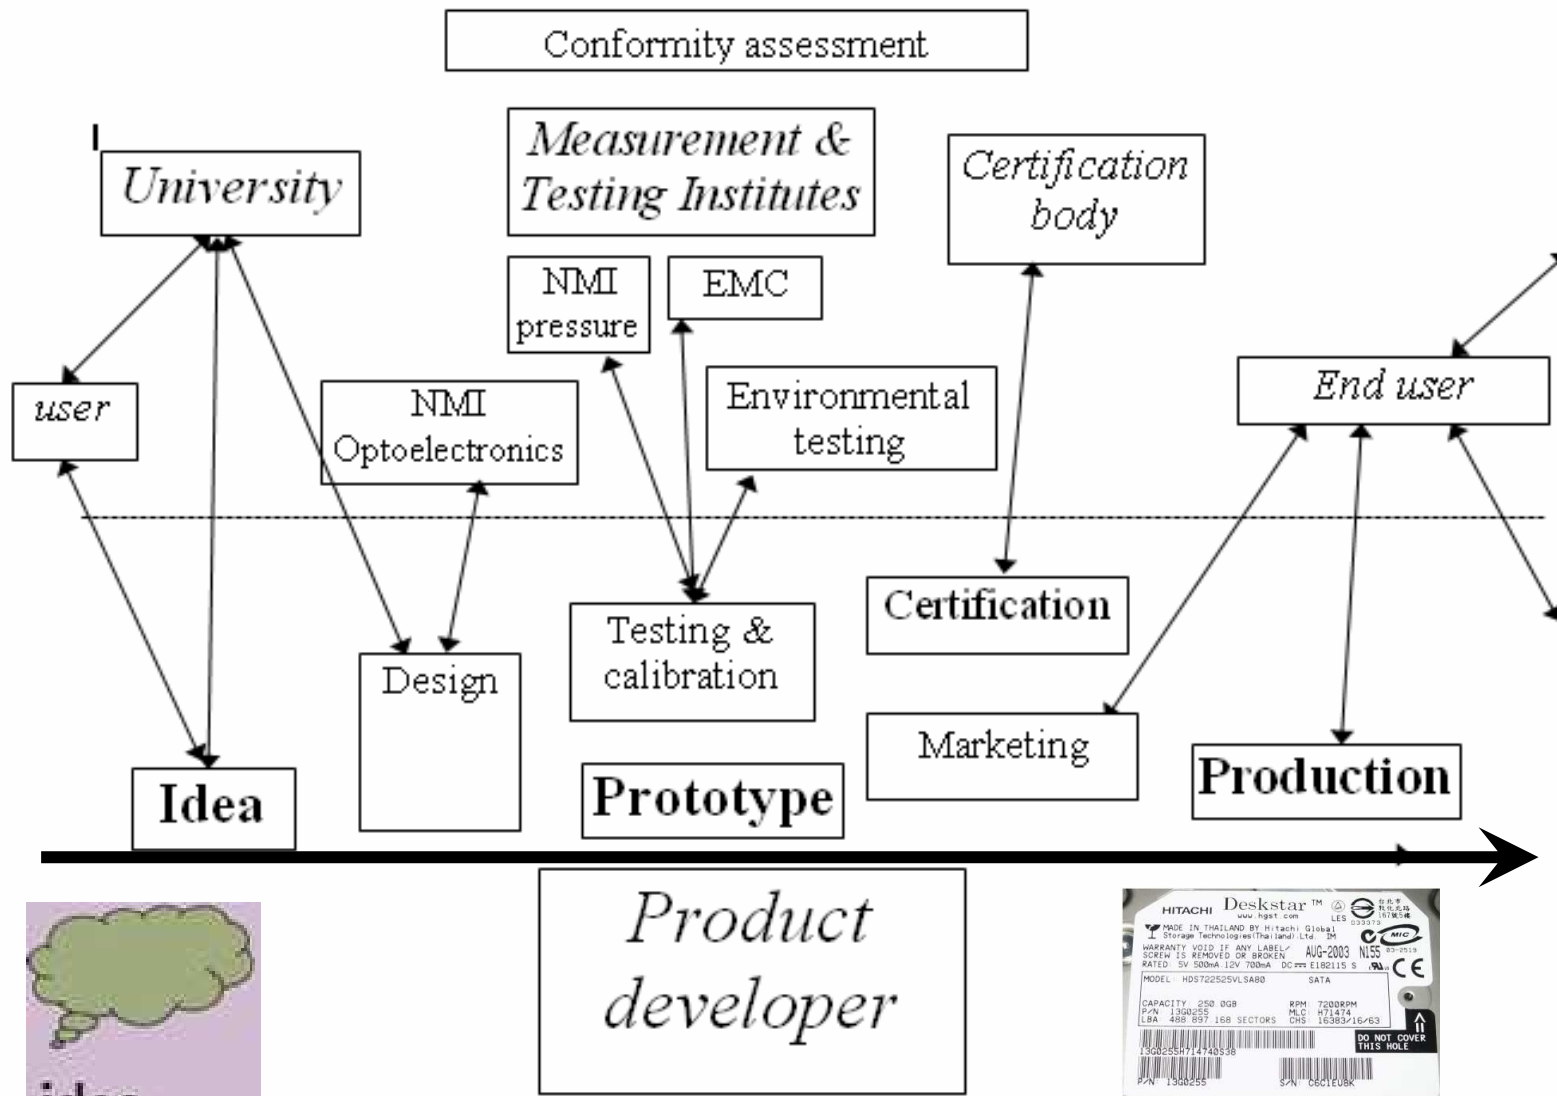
Conformity assessment

University

Measurement & Testing Institutes

Certification body

NMI pressure

EMC

user

NMI Optoelectronics

Environmental testing

End user

Certification

Testing & calibration

Design

Marketing

Idea

Prototype

Production

Product developer

HITACHI Deskstar™
www.hgst.com
MADE IN THAILAND BY Hitachi Global Storage Technologies(Thailand) Ltd. IM
WARRANTY VOID IF ANY LABEL/ SCREW IS REMOVED OR BROKEN
AUG-2003 N155
RATED 5V 500mA 12V 700mA DC E182115 S
MODEL: HDS722525VLSA80 SATA
CAPACITY 250 0GB RPM 7200RPM
P/N 13G0255 MLC H71474
LBA 488 897 168 SECTORS CHS 16383/16/63
DO NOT COVER THIS HOLE
13G0255H714740S38
P/N 13G0255 S/N C6C1EUBK